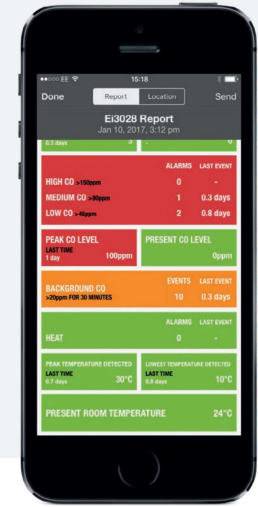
●●○○○ EE 15:18

Done Report Location Send

Ei3028 Report
Jan 10, 2017, 3:12 pm

0.3 days 3 0

ALARMS LAST EVENT
HIGH CO >150ppm 0 -
MEDIUM CO >90ppm 1 0.3 days
LOW CO >40ppm 2 0.8 days

PEAK CO LEVEL
LAST TIME
1 day 100ppm

PRESENT CO LEVEL
0ppm

EVENTS LAST EVENT
BACKGROUND CO
>20ppm FOR 30 MINUTES 10 0.3 days

ALARMS LAST EVENT
HEAT 0 -

PEAK TEMPERATURE DETECTED
LAST TIME
0.7 days 30°C

LOWEST TEMPERATURE DETECTED
LAST TIME
0.8 days 10°C

PRESENT ROOM TEMPERATURE 24°C